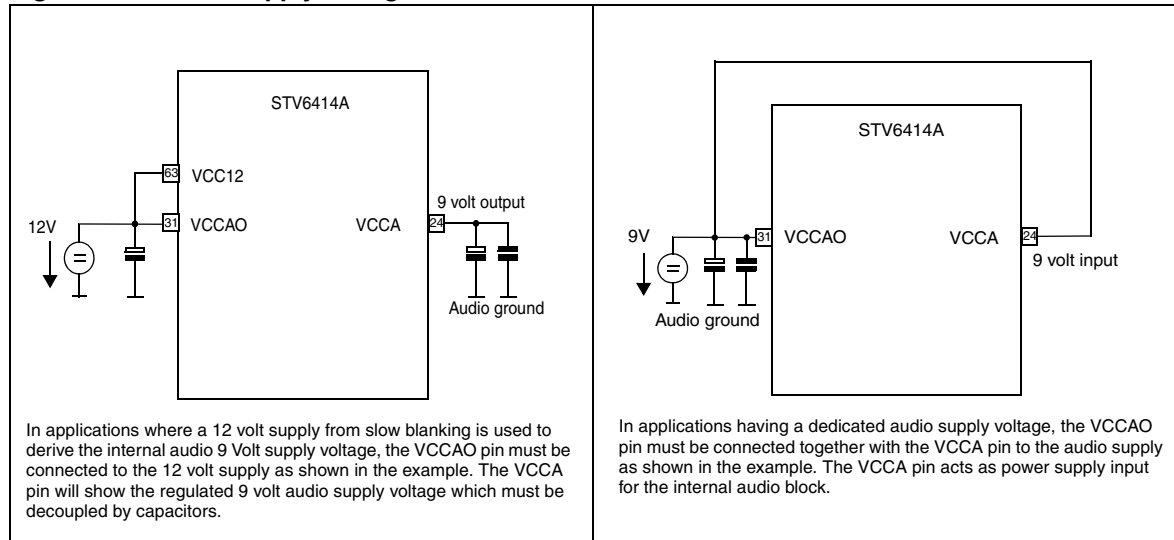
STV6414A

63 VCC12

12V

31 VCCAO

VCCA 24

9 volt output

Audio ground

In applications where a 12 volt supply from slow blanking is used to derive the internal audio 9 Volt supply voltage, the VCCAO pin must be connected to the 12 volt supply as shown in the example. The VCCA pin will show the regulated 9 volt audio supply voltage which must be decoupled by capacitors.

STV6414A

9V

31 VCCAO

VCCA 24

9 volt input

Audio ground

In applications having a dedicated audio supply voltage, the VCCAO pin must be connected together with the VCCA pin to the audio supply as shown in the example. The VCCA pin acts as power supply input for the internal audio block.